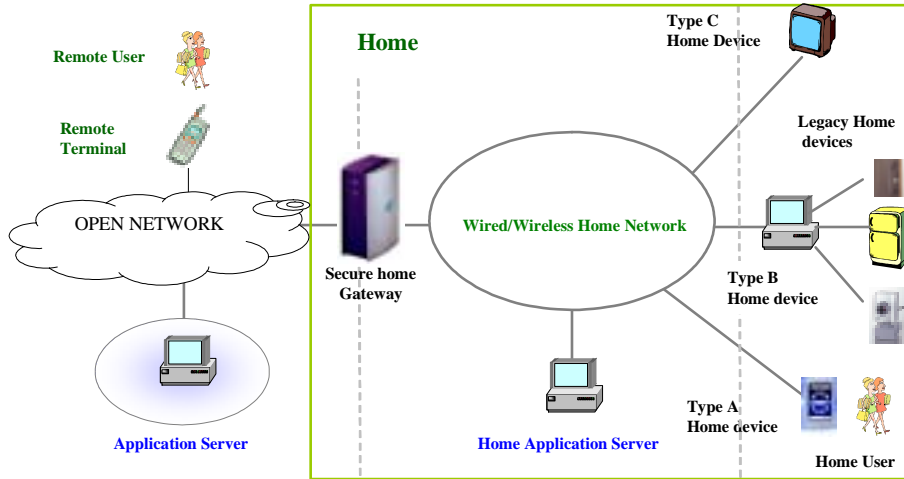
Remote User

Remote Terminal

OPEN NETWORK

Application Server

Home

Secure home Gateway

Wired/Wireless Home Network

Home Application Server

Type C Home Device

Legacy Home devices

Type B Home device

Type A Home device

Home User